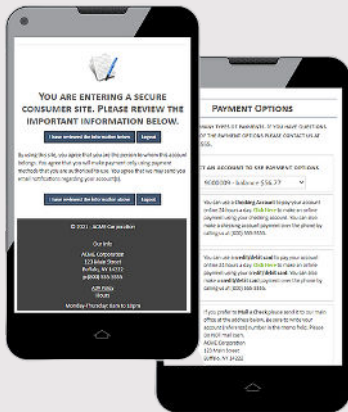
YOU ARE ENTERING A SECURE CONSUMER SITE. PLEASE REVIEW THE IMPORTANT INFORMATION BELOW.

I have reviewed the information below | Logout

By using this site, you agree that you are the person to whom this account belongs. You agree that you will make payment only using payment methods that you are authorized to use. You agree that we may send you email notifications regarding your account(s).

I have reviewed the information above | Logout

© 2021 - ACME Corporation

Our Info
ACME Corporation
123 Main Street
Buffalo, NY 14222
ph(800) 555-5555

A/R Policy
Hours
Monday-Thursday 8am to 10pm

PAYMENT OPTIONS

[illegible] TYPES OF PAYMENTS. IF YOU HAVE QUESTIONS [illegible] OF THE PAYMENT OPTIONS PLEASE CONTACT US AT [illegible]

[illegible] AN ACCOUNT TO SEE PAYMENT OPTIONS

9000009 - Balance $56.77

You can use a Checking Account to pay your account online 24 hours a day. Click Here to make an online payment using your checking account. You can also make a checking account payment over the phone by calling us at (800) 555-5555.

You can use a credit/debit card to pay your account online 24 hours a day. Click Here to make an online payment using your credit/debit card. You can also make a credit/debit card payment over the phone by calling us at (800) 555-5555.

If you prefer to Mail a Check please send it to our main office at the address below. Be sure to write your account/reference number in the memo field. Please do NOT mail cash.
ACME Corporation
123 Main Street
Buffalo, NY 14222